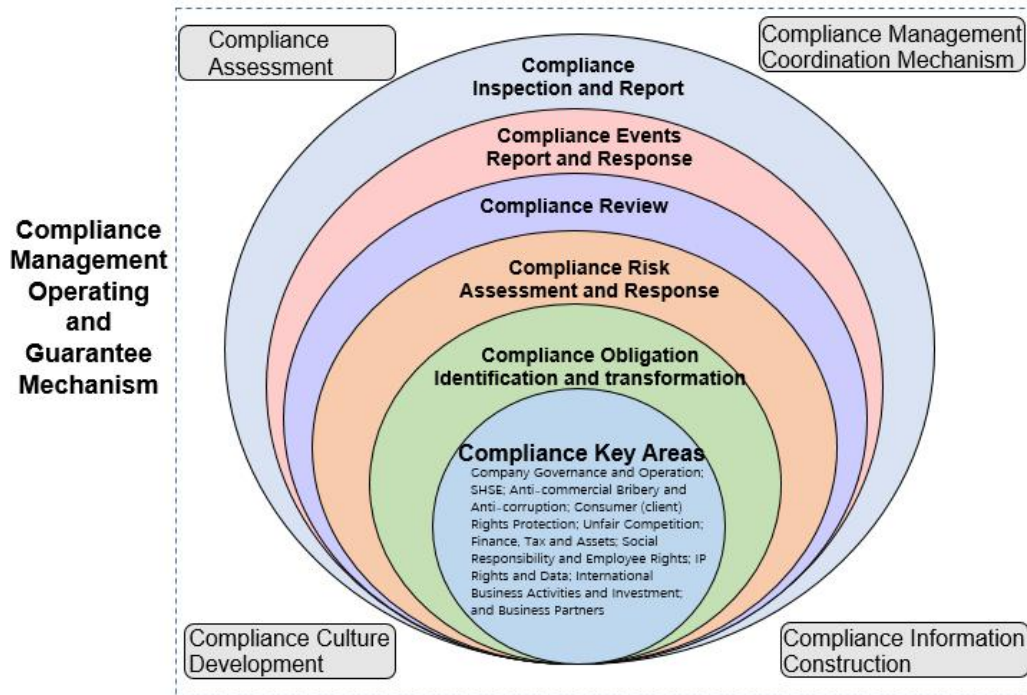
Compliance Assessment

Compliance Management Coordination Mechanism

Compliance Management Operating and Guarantee Mechanism

Compliance Inspection and Report

Compliance Events Report and Response

Compliance Review

Compliance Risk Assessment and Response

Compliance Obligation Identification and transformation

Compliance Key Areas

Company Governance and Operation; SHSE; Anti-commercial Bribery and Anti-corruption; Consumer (client) Rights Protection; Unfair Competition; Finance, Tax and Assets; Social Responsibility and Employee Rights; IP Rights and Data; International Business Activities and Investment; and Business Partners

Compliance Culture Development

Compliance Information Construction